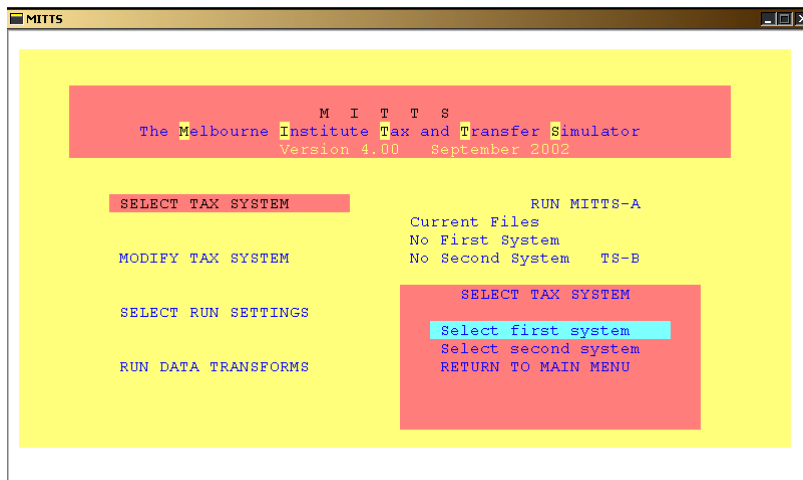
MITTS

M I T T S
The Melbourne Institute Tax and Transfer Simulator
Version 4.00 September 2002

SELECT TAX SYSTEM

RUN MITTS-A
Current Files
No First System
No Second System TS-B

MODIFY TAX SYSTEM

SELECT RUN SETTINGS

RUN DATA TRANSFORMS

SELECT TAX SYSTEM

Select first system
Select second system
RETURN TO MAIN MENU